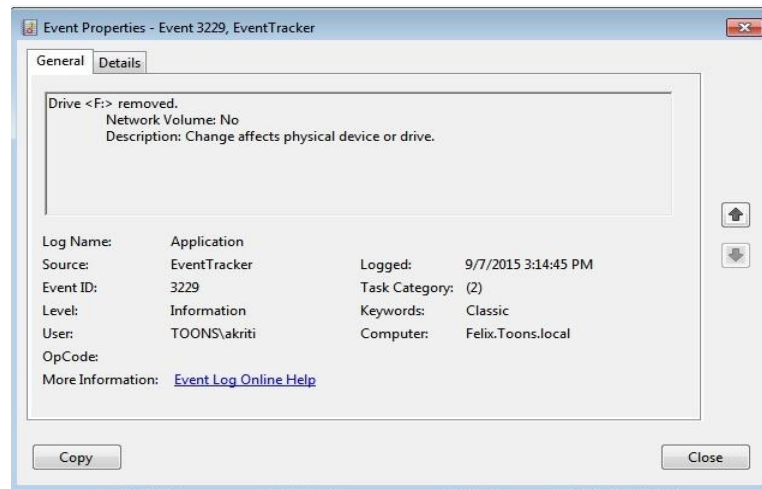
Event Properties - Event 3229, EventTracker

General Details

Drive <F:> removed.
Network Volume: No
Description: Change affects physical device or drive.

| | | | |
|---|---|---|---|
| Log Name: | Application | | |
| Source: | EventTracker | Logged: | 9/7/2015 3:14:45 PM |
| Event ID: | 3229 | Task Category: | (2) |
| Level: | Information | Keywords: | Classic |
| User: | TOONS\akriti | Computer: | Felix.Toons.local |
| OpCode: | | | |
| More Information: | Event Log Online Help | | |

Copy

Close